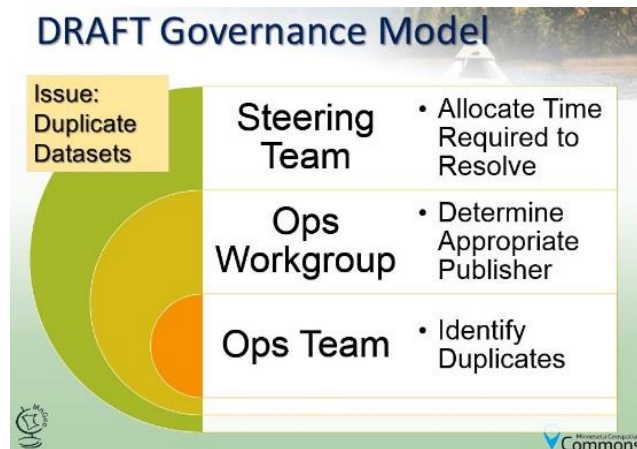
DRAFT Governance Model

Issue: Duplicate Datasets

Steering Team

• Allocate Time Required to Resolve

Ops Workgroup

• Determine Appropriate Publisher

Ops Team

• Identify Duplicates

MnGeo

Minnesota Geospatial Commons